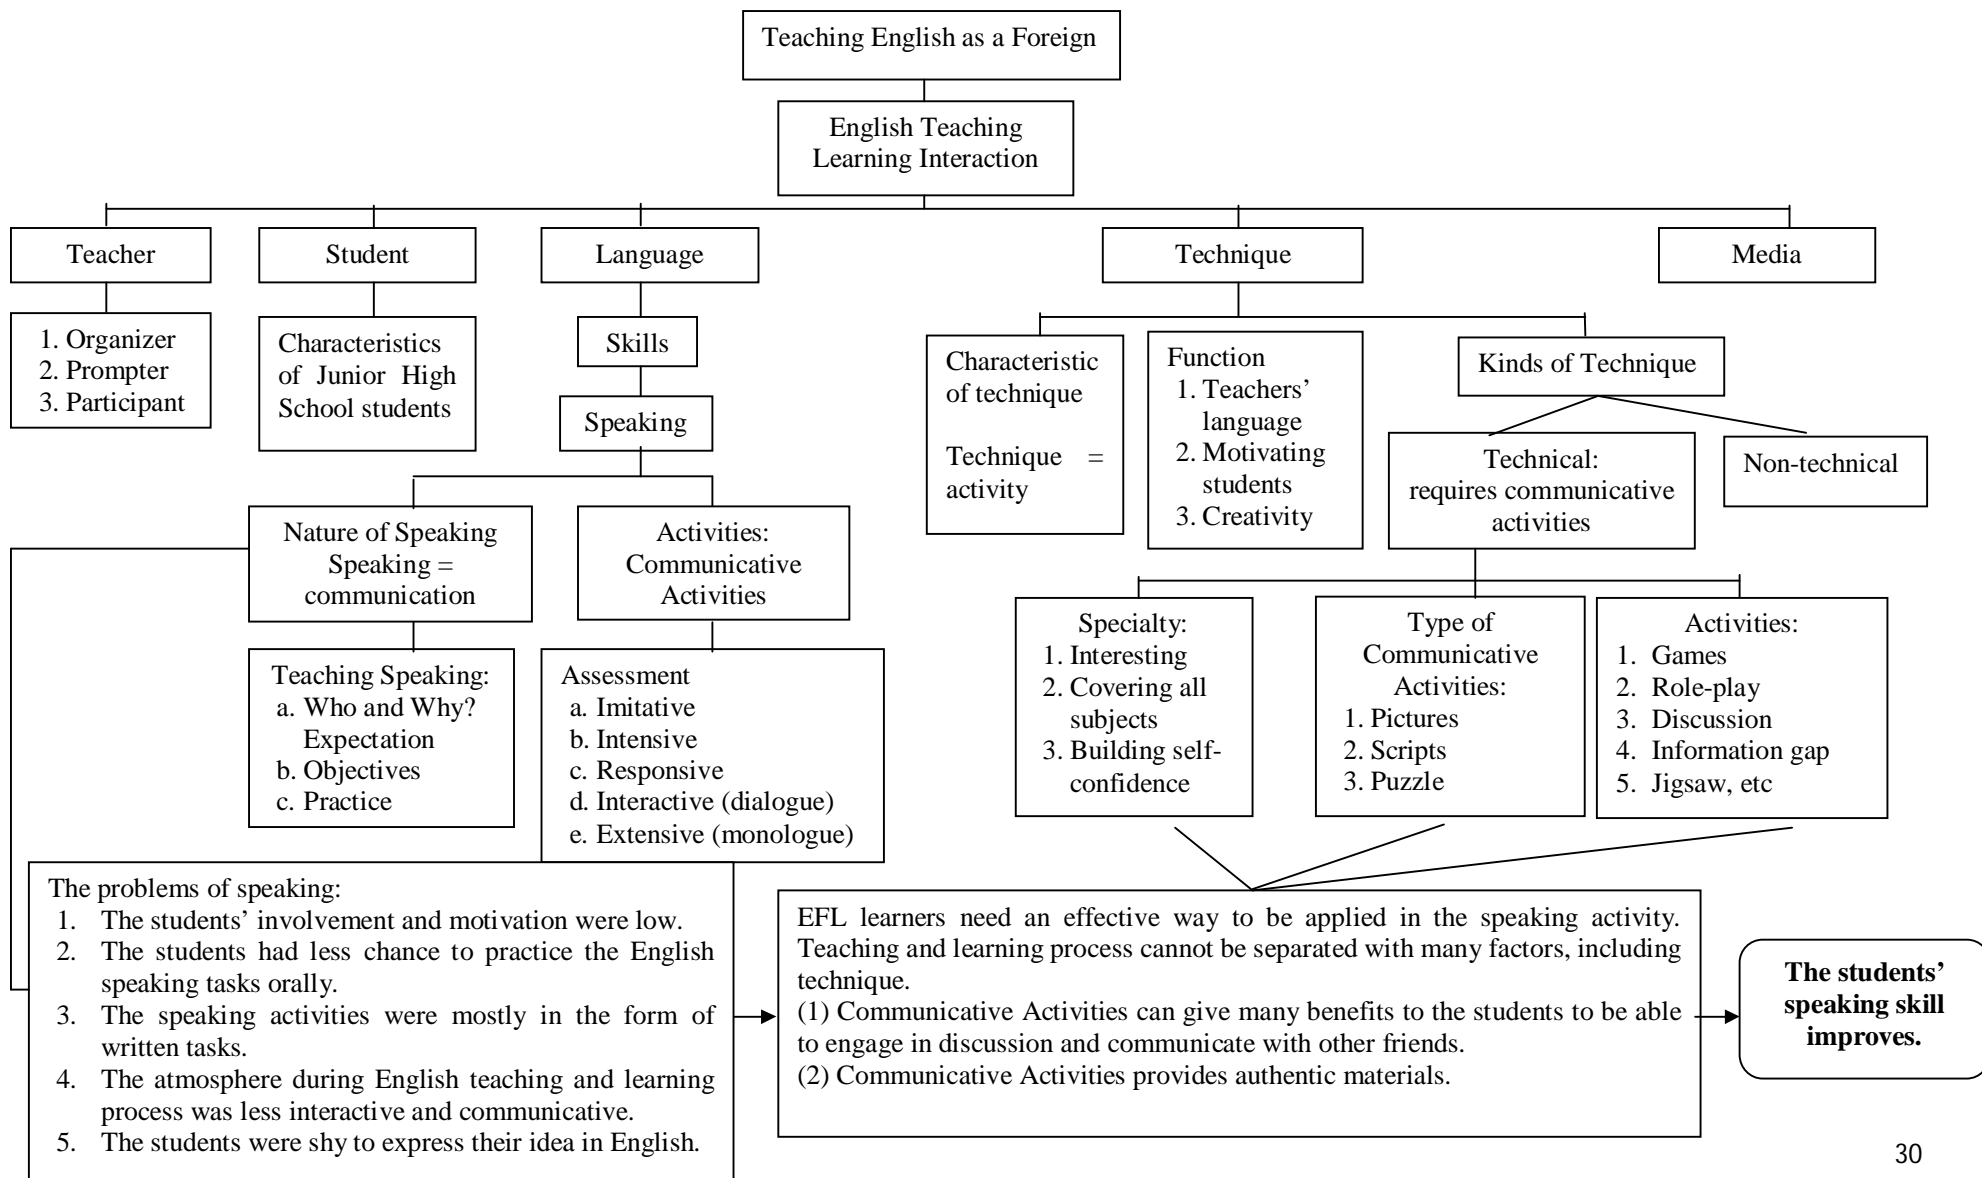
Teaching English as a Foreign

English Teaching Learning Interaction

Teacher

1. Organizer
2. Prompter
3. Participant

Student

Characteristics of Junior High School students

Language

Skills

Speaking

Nature of Speaking
Speaking = communication

Teaching Speaking:
a. Who and Why? Expectation
b. Objectives
c. Practice

Activities: Communicative Activities

Assessment
a. Imitative
b. Intensive
c. Responsive
d. Interactive (dialogue)
e. Extensive (monologue)

Technique

Characteristic of technique

Technique = activity

Function
1. Teachers' language
2. Motivating students
3. Creativity

Kinds of Technique

Technical: requires communicative activities

Non-technical

Specialty:
1. Interesting
2. Covering all subjects
3. Building self-confidence

Type of Communicative Activities:
1. Pictures
2. Scripts
3. Puzzle

Activities:
1. Games
2. Role-play
3. Discussion
4. Information gap
5. Jigsaw, etc

Media

The problems of speaking:
1. The students' involvement and motivation were low.
2. The students had less chance to practice the English speaking tasks orally.
3. The speaking activities were mostly in the form of written tasks.
4. The atmosphere during English teaching and learning process was less interactive and communicative.
5. The students were shy to express their idea in English.

EFL learners need an effective way to be applied in the speaking activity. Teaching and learning process cannot be separated with many factors, including technique.
(1) Communicative Activities can give many benefits to the students to be able to engage in discussion and communicate with other friends.
(2) Communicative Activities provides authentic materials.

The students' speaking skill improves.

30